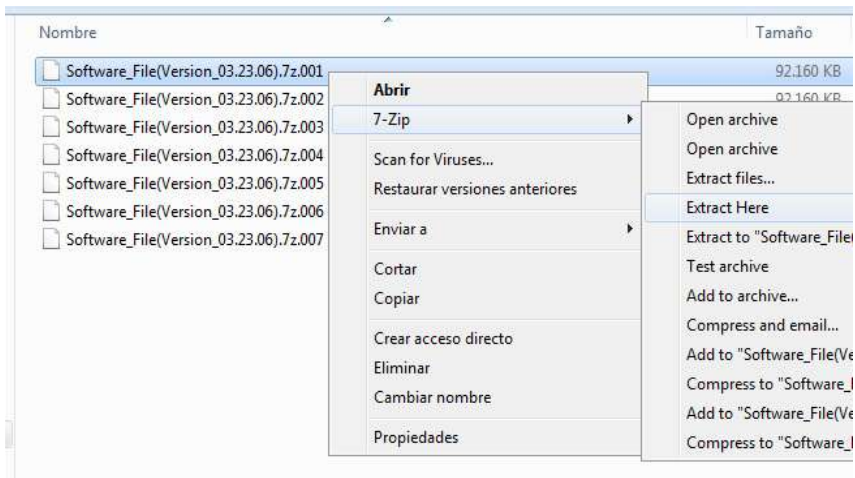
Nombre

Tamaño

Software_File(Version_03.23.06).7z.001
92.160 KB
Software_File(Version_03.23.06).7z.002
92.160 KB
Software_File(Version_03.23.06).7z.003
Software_File(Version_03.23.06).7z.004
Software_File(Version_03.23.06).7z.005
Software_File(Version_03.23.06).7z.006
Software_File(Version_03.23.06).7z.007

Abrir
7-Zip
Scan for Viruses...
Restaurar versiones anteriores
Enviar a
Cortar
Copiar
Crear acceso directo
Eliminar
Cambiar nombre
Propiedades

Open archive
Open archive
Extract files...
Extract Here
Extract to "Software_File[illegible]
Test archive
Add to archive...
Compress and email...
Add to "Software_File(Ve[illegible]
Compress to "Software_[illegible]
Add to "Software_File(Ve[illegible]
Compress to "Software_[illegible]